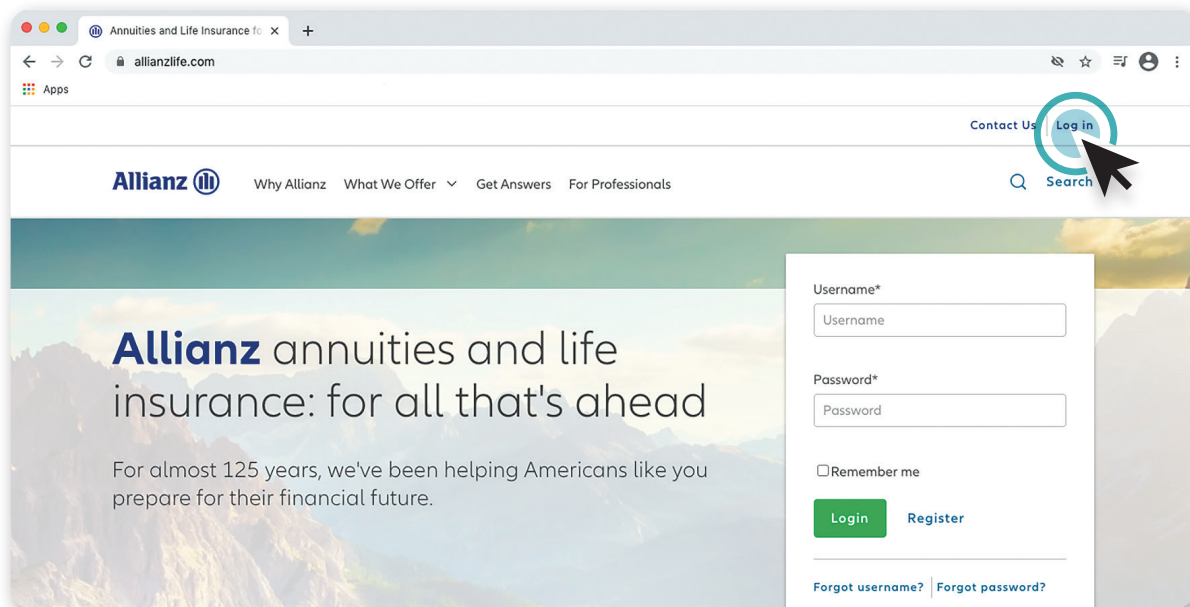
Annuities and Life Insurance fo ×

allianzlife.com

Apps

Contact Us | Log in

Allianz

Why Allianz What We Offer Get Answers For Professionals

Search

**Allianz** annuities and life insurance: for all that's ahead

For almost 125 years, we've been helping Americans like you prepare for their financial future.

Username*

Username

Password*

Password

Remember me

Login Register

Forgot username? | Forgot password?